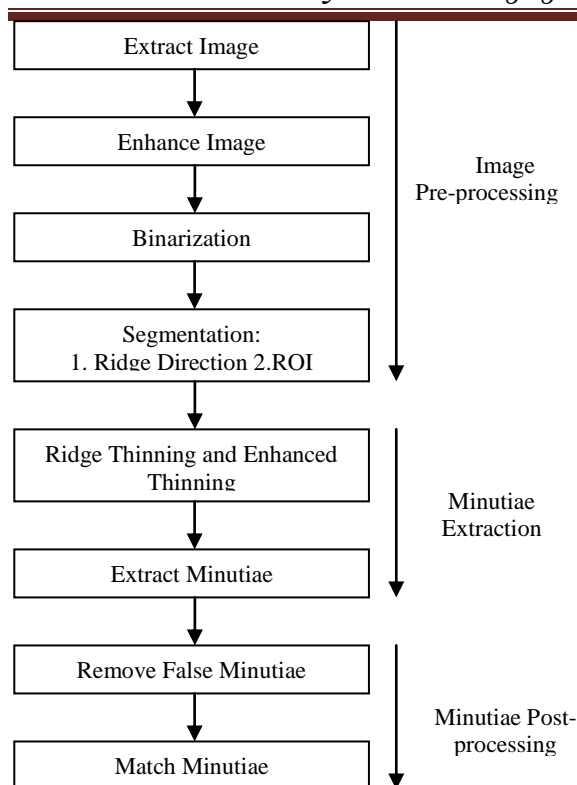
Extract Image

Enhance Image

Binarization

Segmentation:
1. Ridge Direction 2.ROI

Image
Pre-processing

Ridge Thinning and Enhanced Thinning

Extract Minutiae

Minutiae
Extraction

Remove False Minutiae

Match Minutiae

Minutiae Post-processing